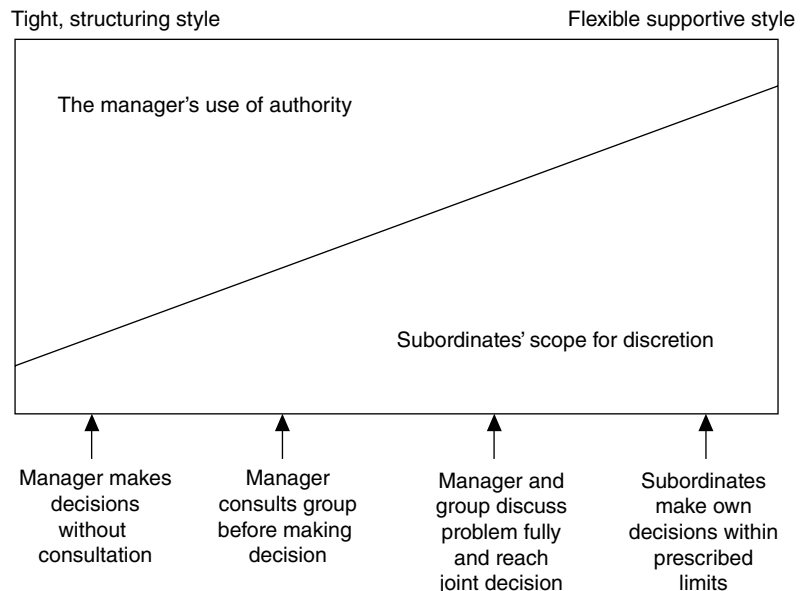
Tight, structuring style

Flexible supportive style

The manager's use of authority

Subordinates' scope for discretion

Manager makes decisions without consultation

Manager consults group before making decision

Manager and group discuss problem fully and reach joint decision

Subordinates make own decisions within prescribed limits